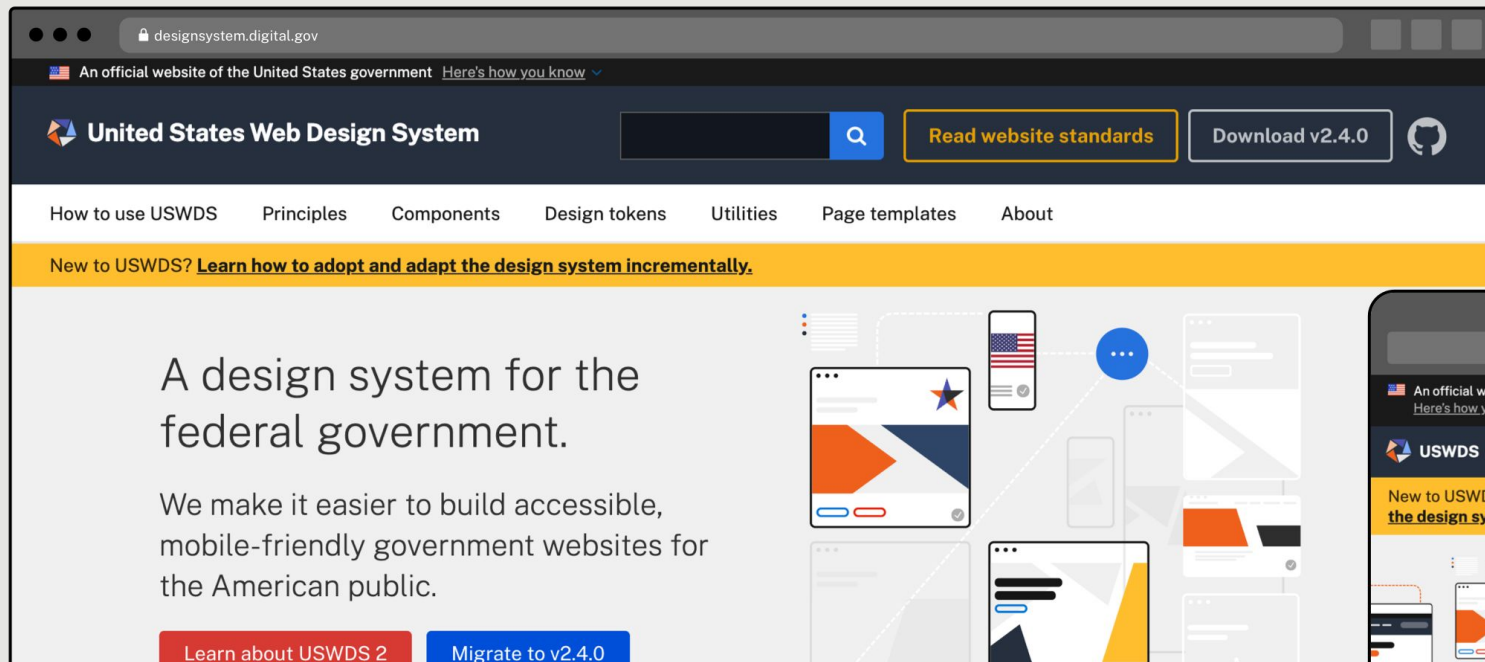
designsystem.digital.gov

An official website of the United States government Here's how you know

United States Web Design System

Read website standards

Download v2.4.0

How to use USWDS Principles Components Design tokens Utilities Page templates About

New to USWDS? Learn how to adopt and adapt the design system incrementally.

A design system for the federal government.

We make it easier to build accessible, mobile-friendly government websites for the American public.

Learn about USWDS 2

Migrate to v2.4.0

An official w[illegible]
Here's how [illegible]

USWDS

New to USW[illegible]
the design sy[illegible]